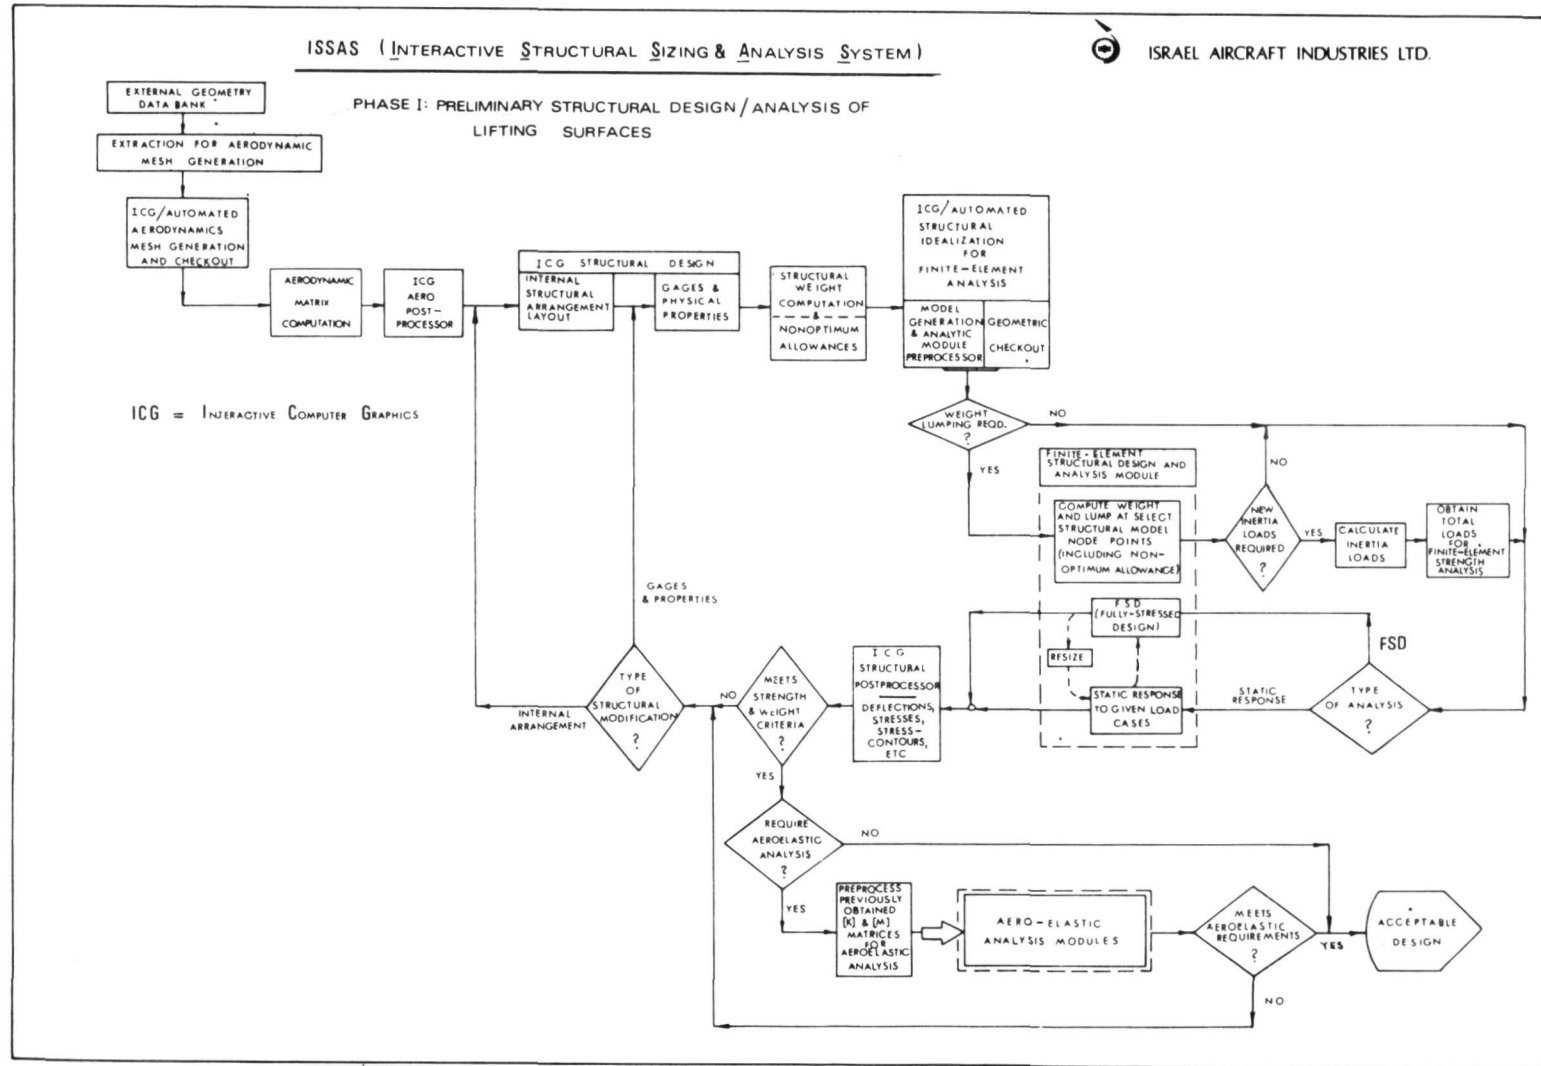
ISSAS (INTERACTIVE STRUCTURAL SIZING & ANALYSIS SYSTEM)

ISRAEL AIRCRAFT INDUSTRIES LTD.

PHASE I: PRELIMINARY STRUCTURAL DESIGN / ANALYSIS OF LIFTING SURFACES

EXTERNAL GEOMETRY DATA BANK

EXTRACTION FOR AERODYNAMIC MESH GENERATION

ICG/AUTOMATED AERODYNAMICS MESH GENERATION AND CHECKOUT

AERODYNAMIC MATRIX COMPUTATION

ICG AERO POST-PROCESSOR

ICG STRUCTURAL DESIGN

INTERNAL STRUCTURAL ARRANGEMENT LAYOUT

GAGES & PHYSICAL PROPERTIES

STRUCTURAL WEIGHT COMPUTATION & NONOPTIMUM ALLOWANCES

ICG/AUTOMATED STRUCTURAL IDEALIZATION FOR FINITE-ELEMENT ANALYSIS

MODEL GENERATION & ANALYTIC MODULE PREPROCESSOR

GEOMETRIC CHECKOUT

ICG = INTERACTIVE COMPUTER GRAPHICS

WEIGHT LUMPING REQD. ?

NO

YES

FINITE-ELEMENT STRUCTURAL DESIGN AND ANALYSIS MODULE

COMPUTE WEIGHT AND LUMP AT SELECT STRUCTURAL MODEL NODE POINTS (INCLUDING NON-OPTIMUM ALLOWANCE)

NO

NEW INERTIA LOADS REQUIRED ?

YES

CALCULATE INERTIA LOADS

OBTAIN TOTAL LOADS FOR FINITE-ELEMENT STRENGTH ANALYSIS

GAGES & PROPERTIES

FSD (FULLY-STRESSED DESIGN)

RESIZE

FSD

STATIC RESPONSE TO GIVEN LOAD CASES

STATIC RESPONSE

TYPE OF ANALYSIS ?

ICG STRUCTURAL POSTPROCESSOR

DEFLECTIONS, STRESSES, STRESS-CONTOURS, ETC

MEETS STRENGTH & WEIGHT CRITERIA ?

NO

TYPE OF STRUCTURAL MODIFICATION ?

INTERNAL ARRANGEMENT

YES

REQUIRE AEROELASTIC ANALYSIS ?

NO

YES

PREPROCESS PREVIOUSLY OBTAINED [K] & [M] MATRICES FOR AEROELASTIC ANALYSIS

AERO-ELASTIC ANALYSIS MODULES

MEETS AEROELASTIC REQUIREMENTS ?

YES

NO

ACCEPTABLE DESIGN